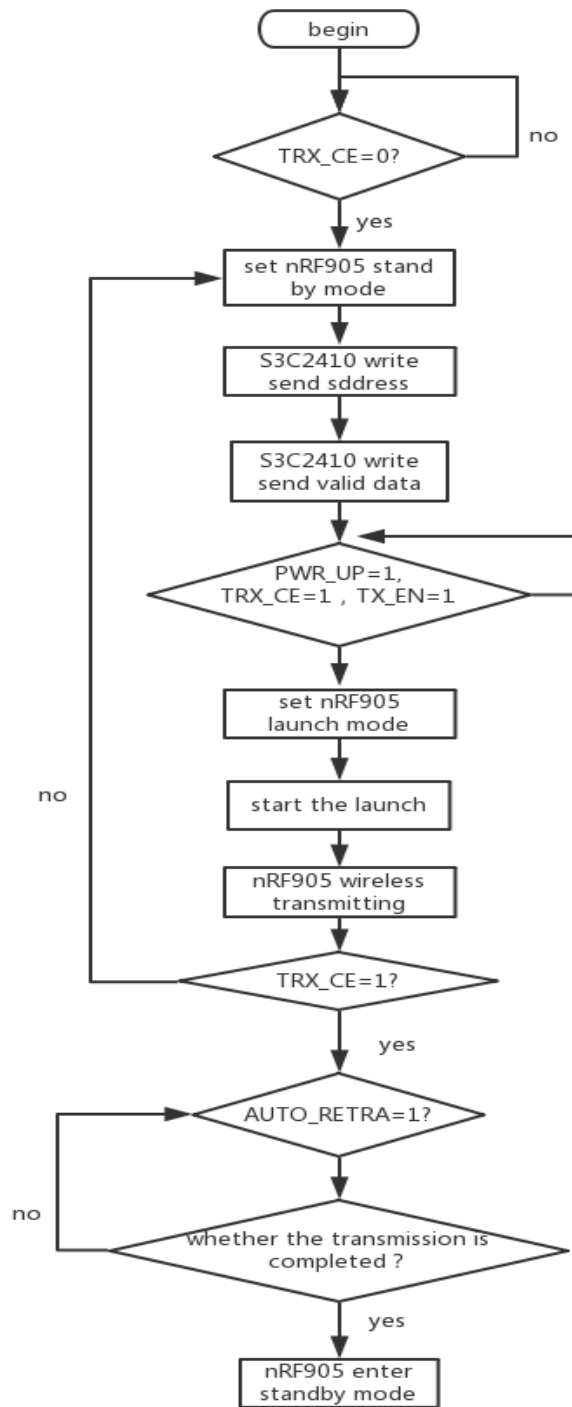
begin

TRX_CE=0?

no

yes

set nRF905 stand by mode

S3C2410 write send sddress

S3C2410 write send valid data

PWR_UP=1, TRX_CE=1 , TX_EN=1

set nRF905 launch mode

no

start the launch

nRF905 wireless transmitting

TRX_CE=1?

yes

AUTO_RETRA=1?

no

whether the transmission is completed ?

yes

nRF905 enter standby mode